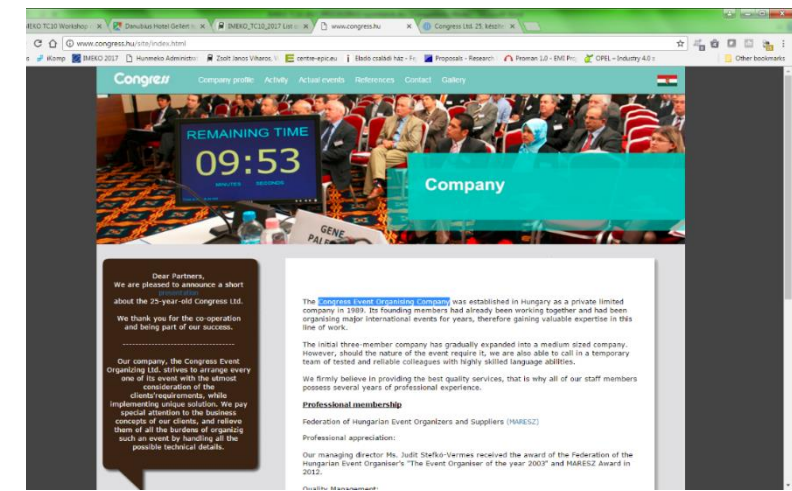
IMEKO TC10 Workshop | Danubius Hotel Gellért | IMEKO_TC10_2017 List | www.congress.hu | Congress Ltd. 25. között

www.congress.hu/site/index.html

iKomp | IMEKO 2017 | Hunmeko Administr | Zsolt János Viharos | centre-epic.eu | Eladó családi ház - Fo | Proposals - Research | Proman 1.0 - EMI Pro | OPEL – Industry 4.0 | Other bookmarks

Congress

Company profile | Activity | Actual events | References | Contact | Gallery

REMAINING TIME
09:53
MINUTES SECONDS

GENE
PALE

Company

Dear Partners,
We are pleased to announce a short presentation about the 25-year-old Congress Ltd.

We thank you for the co-operation and being part of our success.

------------------------------------

Our company, the Congress Event Organizing Ltd. strives to arrange every one of its event with the utmost consideration of the clients'requirements, while implementing unique solution. We pay special attention to the business concepts of our clients, and relieve them of all the burdens of organizig such an event by handling all the possible technical details.

The Congress Event Organising Company was established in Hungary as a private limited company in 1989. Its founding members had already been working together and had been organising major international events for years, therefore gaining valuable expertise in this line of work.

The initial three-member company has gradually expanded into a medium sized company. However, should the nature of the event require it, we are also able to call in a temporary team of tested and reliable colleagues with highly skilled language abilities.

We firmly believe in providing the best quality services, that is why all of our staff members possess several years of professional experience.

Professional membership

Federation of Hungarian Event Organizers and Suppliers (MARESZ)

Professional appreciation:

Our managing director Ms. Judit Stefkó-Vermes received the award of the Federation of the Hungarian Event Organiser's "The Event Organiser of the year 2003" and MARESZ Award in 2012.

Quality Management: